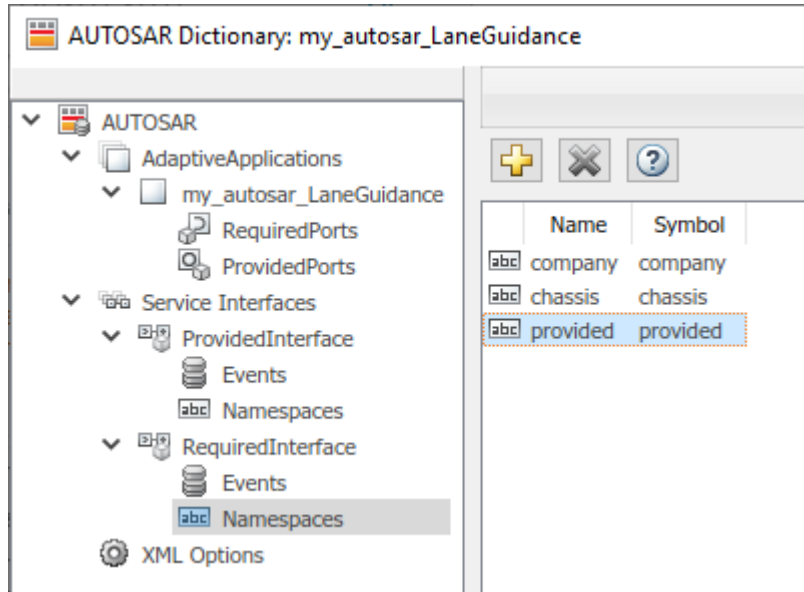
AUTOSAR Dictionary: my_autosar_LaneGuidance

AUTOSAR
AdaptiveApplications
my_autosar_LaneGuidance
RequiredPorts
ProvidedPorts
Service Interfaces
ProvidedInterface
Events
Namespaces
RequiredInterface
Events
Namespaces
XML Options

| Name | Symbol |
|---|---|
| company | company |
| chassis | chassis |
| provided | provided |